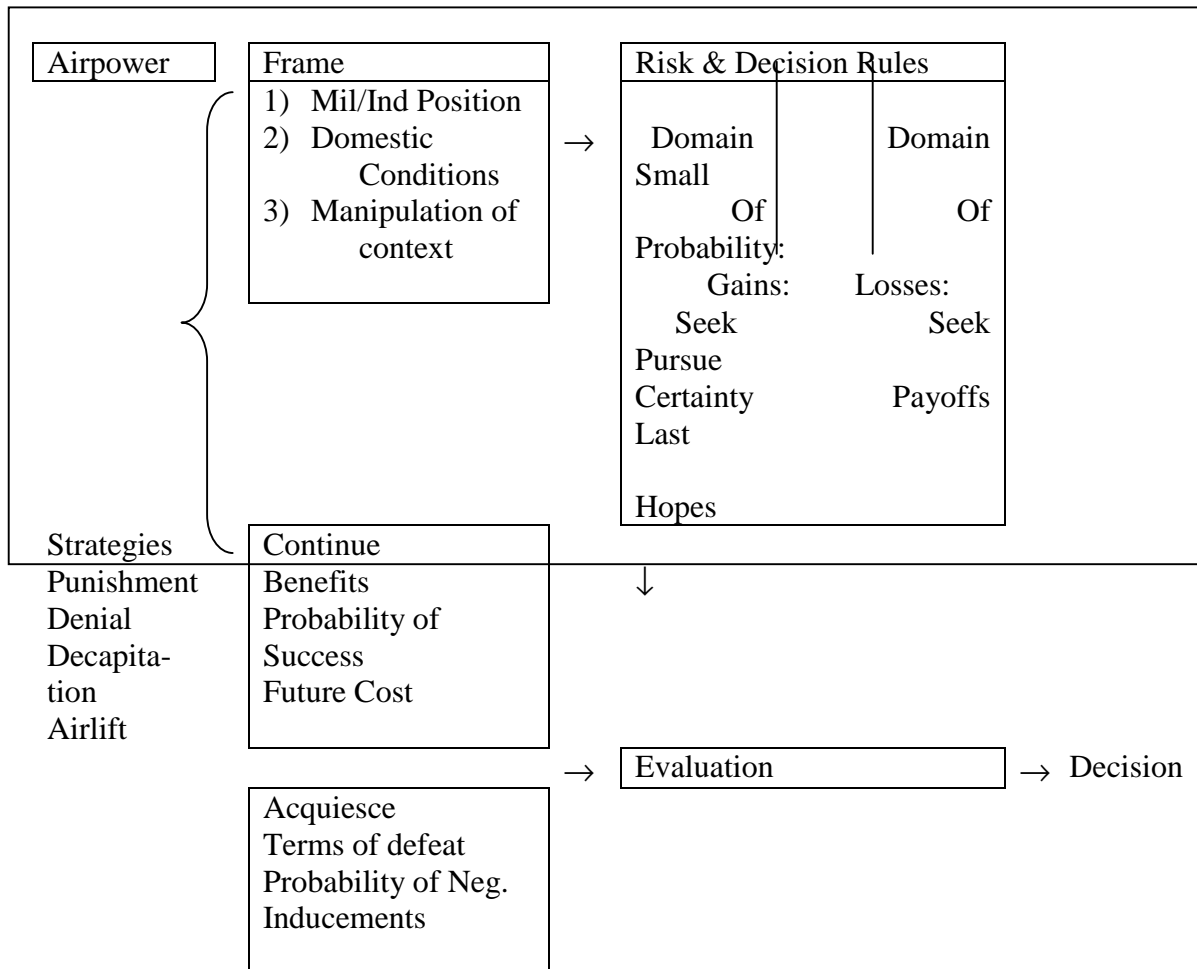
Airpower

Frame
1) Mil/Ind Position
2) Domestic Conditions
3) Manipulation of context

→

Risk & Decision Rules

Domain Domain Small
Of Of Probability:
Gains: Losses:
Seek Seek Pursue
Certainty Payoffs Last

Hopes

Strategies
Punishment
Denial
Decapitation
Airlift

Continue
Benefits
Probability of Success
Future Cost

↓

→ Evaluation → Decision

Acquiesce
Terms of defeat
Probability of Neg.
Inducements